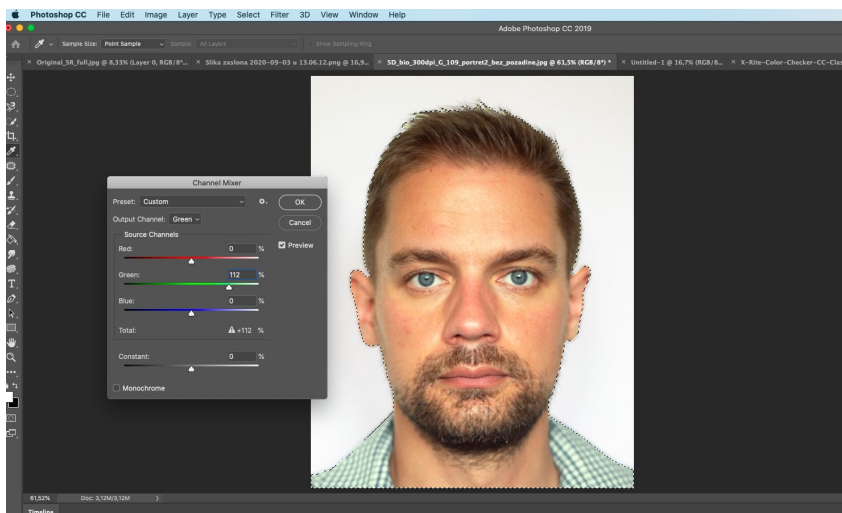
Photoshop CC File Edit Image Layer Type Select Filter 3D View Window Help

Adobe Photoshop CC 2019

Sample Size: Point Sample Sample: All Layers Show Sampling Ring

× Original_SR_full.jpg @ 8,33% (Layer 0, RGB/8*... × Slika zaslona 2020-09-03 u 13.06.12.png @ 16,9... × 5D_bio_300dpi_G_109_portret2_bez_pozadine.jpg @ 61,5% (RGB/8*) * × Untitled-1 @ 16,7% (RGB/8... × X-Rite-Color-Checker-CC-Cla

Channel Mixer

Preset: Custom

OK

Output Channel: Green

Cancel

Source Channels

Preview

Red: 0 %

Green: 112 %

Blue: 0 %

Total: +112 %

Constant: 0 %

Monochrome

61,52% Doc: 3,12M/3,12M

Timeline